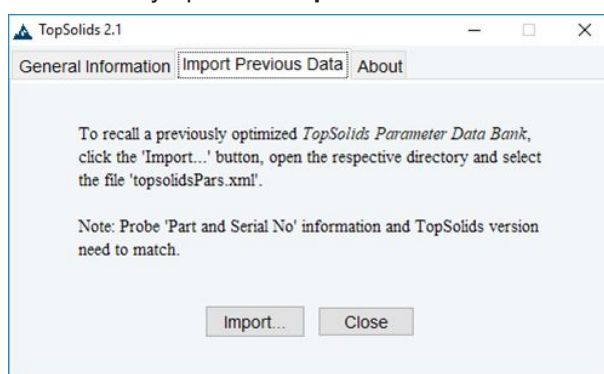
TopSolids 2.1

General Information | Import Previous Data | About

To recall a previously optimized *TopSolids Parameter Data Bank*, click the 'Import...' button, open the respective directory and select the file 'topsolidsPars.xml'.

Note: Probe 'Part and Serial No' information and TopSolids version need to match.

Import... Close